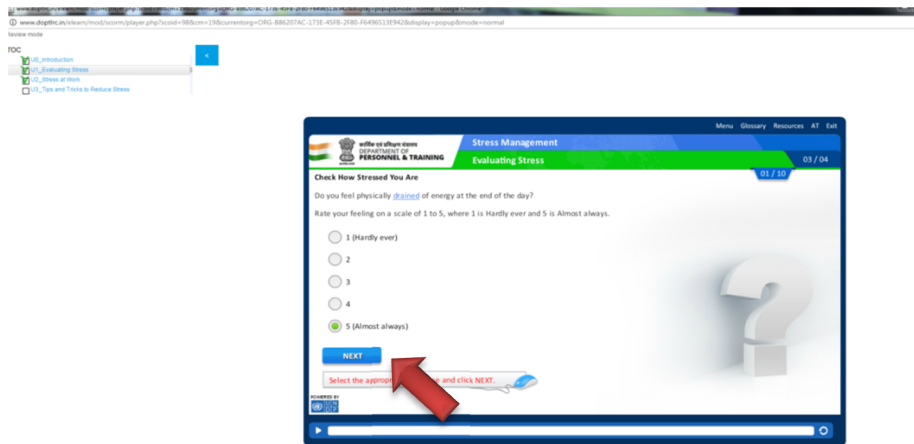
www.doptlrc.in/elearn/mod/scorm/player.php?scoid=98&cm=19&currentorg=ORG-886207AC-173E-45FB-2F80-F6496513E942&display=popup&mode=normal

Review mode

TOC

U0_Introduction

U1_Evaluating Stress

U2_Stress at Work

U3_Tips and Tricks to Reduce Stress

«

Menu Glossary Resources AT Exit

कार्मिक एवं प्रशिक्षण विभाग DEPARTMENT OF PERSONNEL & TRAINING

Stress Management

Evaluating Stress

03 / 04

01 / 10

Check How Stressed You Are

Do you feel physically drained of energy at the end of the day?

Rate your feeling on a scale of 1 to 5, where 1 is Hardly ever and 5 is Almost always.

1 (Hardly ever)

2

3

4

5 (Almost always)

NEXT

Select the approp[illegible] and click NEXT.

POWERED BY